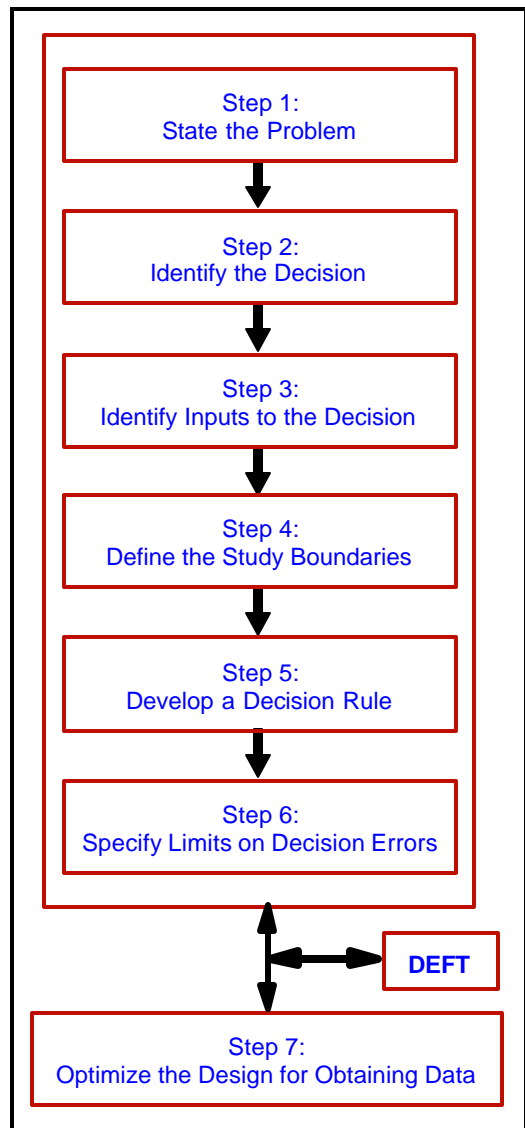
Step 1:
State the Problem

Step 2:
Identify the Decision

Step 3:
Identify Inputs to the Decision

Step 4:
Define the Study Boundaries

Step 5:
Develop a Decision Rule

Step 6:
Specify Limits on Decision Errors

DEFT

Step 7:
Optimize the Design for Obtaining Data